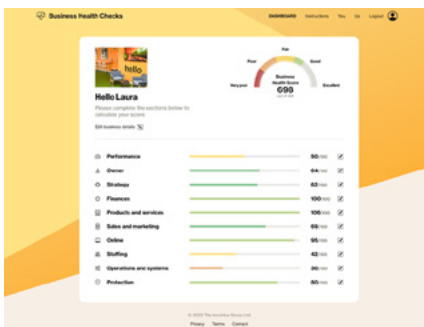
Business Health Checks

DASHBOARD Instructions You Us Logout

hello

Hello Laura

Please complete the sections below to calculate your score

Edit business details

Poor Fair Good Very poor Excellent

Business Health Score 698

Performance 50/100
Owner 64/100
Strategy 63/100
Finances 100/100
Products and services 106/100
Sales and marketing 68/100
Online 95/100
Staffing 42/100
Operations and systems 30/100
Protection 80/100

© 2020 The Incentive Group Ltd

Privacy Terms Contact